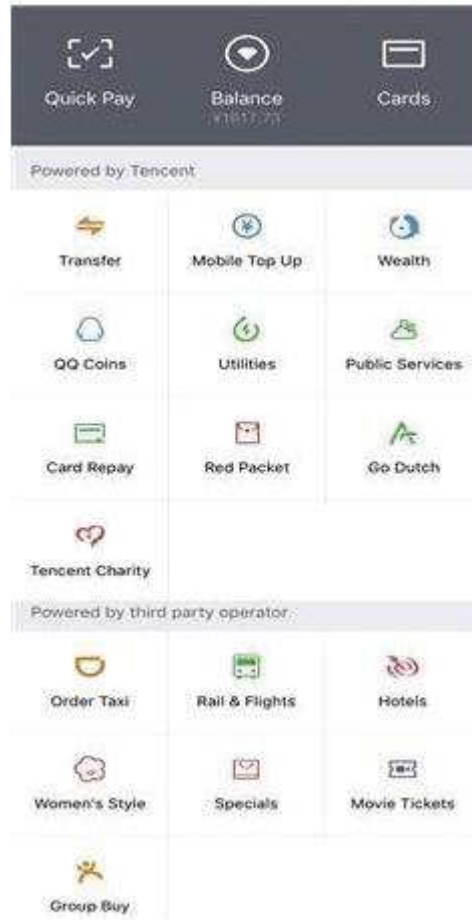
Quick Pay

Balance
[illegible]

Cards

Powered by Tencent

Transfer

Mobile Top Up

Wealth

QQ Coins

Utilities

Public Services

Card Repay

Red Packet

Go Dutch

Tencent Charity

Powered by third party operator

Order Taxi

Rail & Flights

Hotels

Women's Style

Specials

Movie Tickets

Group Buy